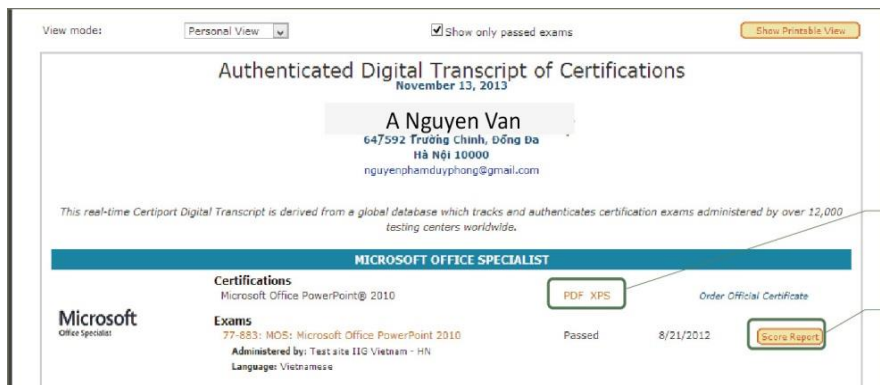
View mode: Personal View

Show only passed exams

Show Printable View

Authenticated Digital Transcript of Certifications

November 13, 2013

A Nguyen Van

647592 Trường Chinh, Đống Đa

Hà Nội 10000

nguyenphamduyphong@gmail.com

This real-time Certiport Digital Transcript is derived from a global database which tracks and authenticates certification exams administered by over 12,000 testing centers worldwide.

MICROSOFT OFFICE SPECIALIST

Microsoft Office Specialist

Certifications

Microsoft Office PowerPoint® 2010

PDF XPS

Order Official Certificate

Exams

77-883: MOS: Microsoft Office PowerPoint 2010

Passed

8/21/2012

Score Report

Administered by: Test site IIG Vietnam - HN

Language: Vietnamese